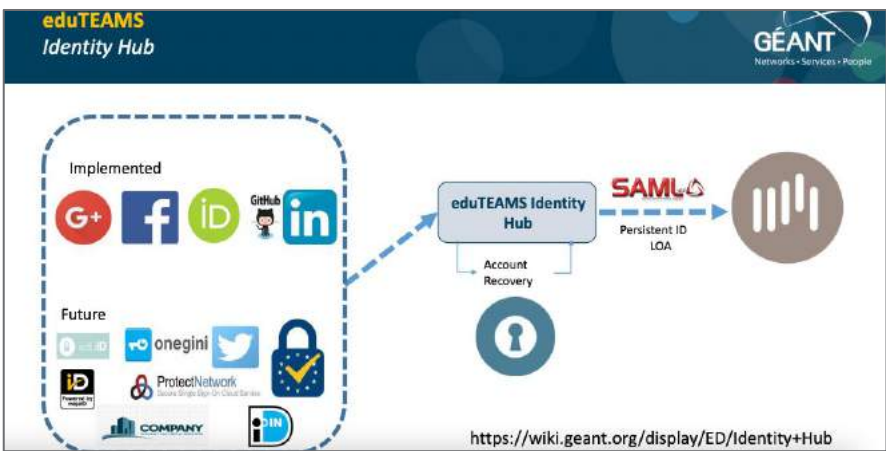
eduTEAMS
Identity Hub

GÉANT
Networks • Services • People

Implemented

G+

f

iD

GitHub

in

Future

eduID

onegini

iD

ProtectNetwork

COMPANY

iDIN

eduTEAMS Identity Hub

Account Recovery

SAML

Persistent ID
LOA

https://wiki.geant.org/display/ED/Identity+Hub